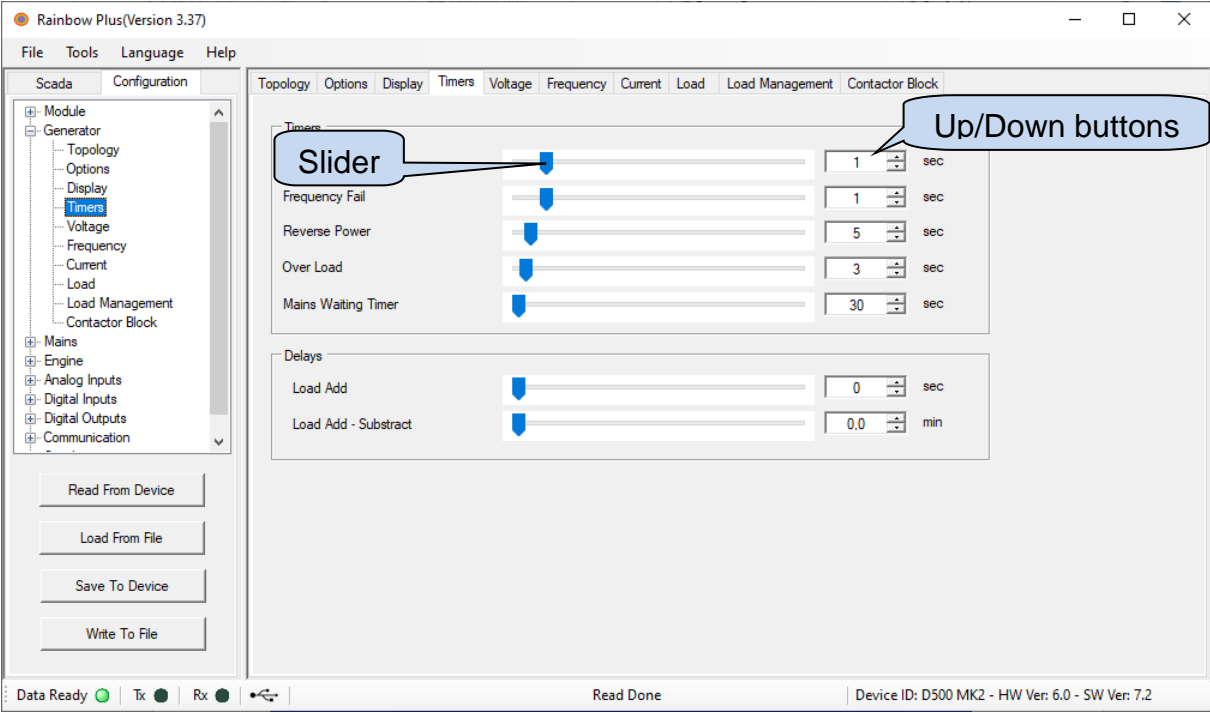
Rainbow Plus(Version 3.37)

File Tools Language Help

Scada Configuration

Module
Generator
Topology
Options
Display
Timers
Voltage
Frequency
Current
Load
Load Management
Contactor Block
Mains
Engine
Analog Inputs
Digital Inputs
Digital Outputs
Communication

Read From Device

Load From File

Save To Device

Write To File

Topology Options Display Timers Voltage Frequency Current Load Load Management Contactor Block

Timers

Slider

Up/Down buttons

1 sec

Frequency Fail 1 sec

Reverse Power 5 sec

Over Load 3 sec

Mains Waiting Timer 30 sec

Delays

Load Add 0 sec

Load Add - Substract 0.0 min

Data Ready Tx Rx Read Done Device ID: D500 MK2 - HW Ver: 6.0 - SW Ver: 7.2